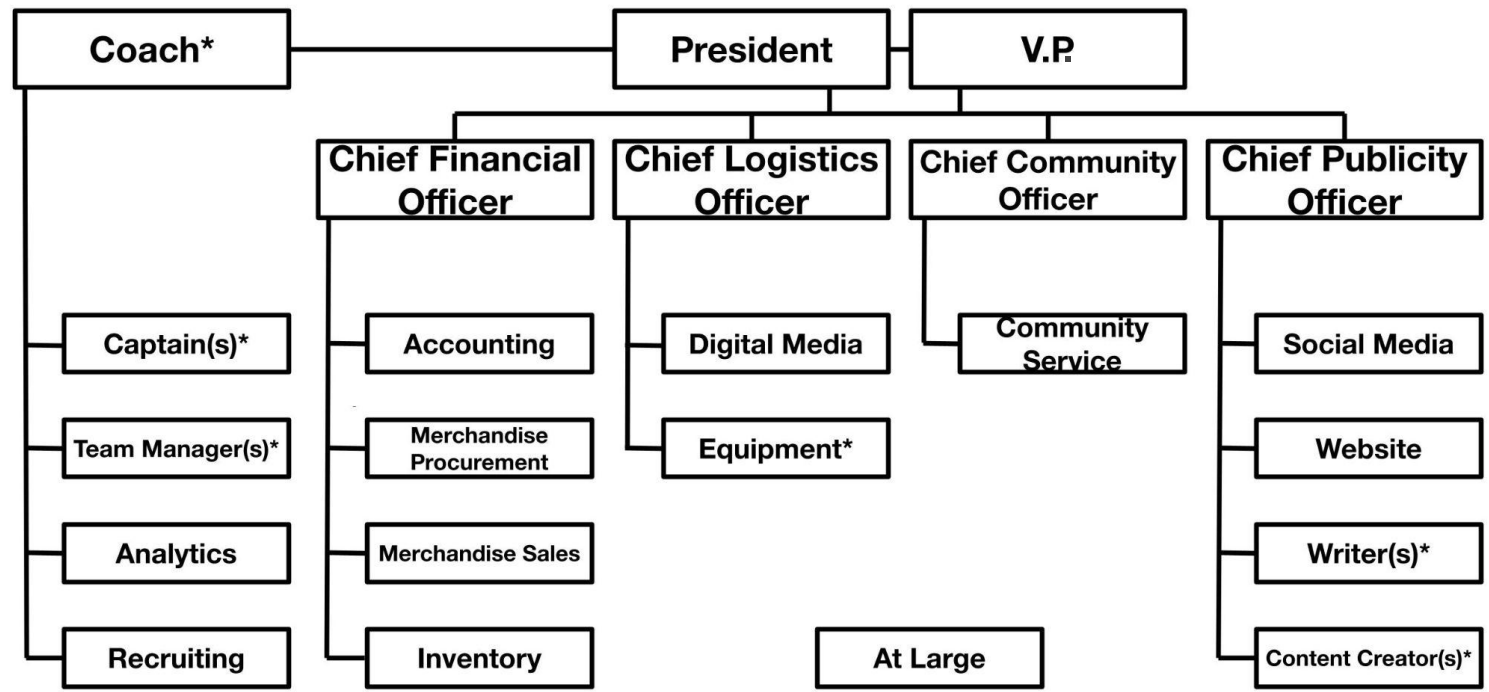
Coach*

President

V.P.

Chief Financial Officer

Chief Logistics Officer

Chief Community Officer

Chief Publicity Officer

Captain(s)*

Team Manager(s)*

Analytics

Recruiting

Accounting

Merchandise Procurement

Merchandise Sales

Inventory

Digital Media

Equipment*

Community Service

At Large

Social Media

Website

Writer(s)*

Content Creator(s)*